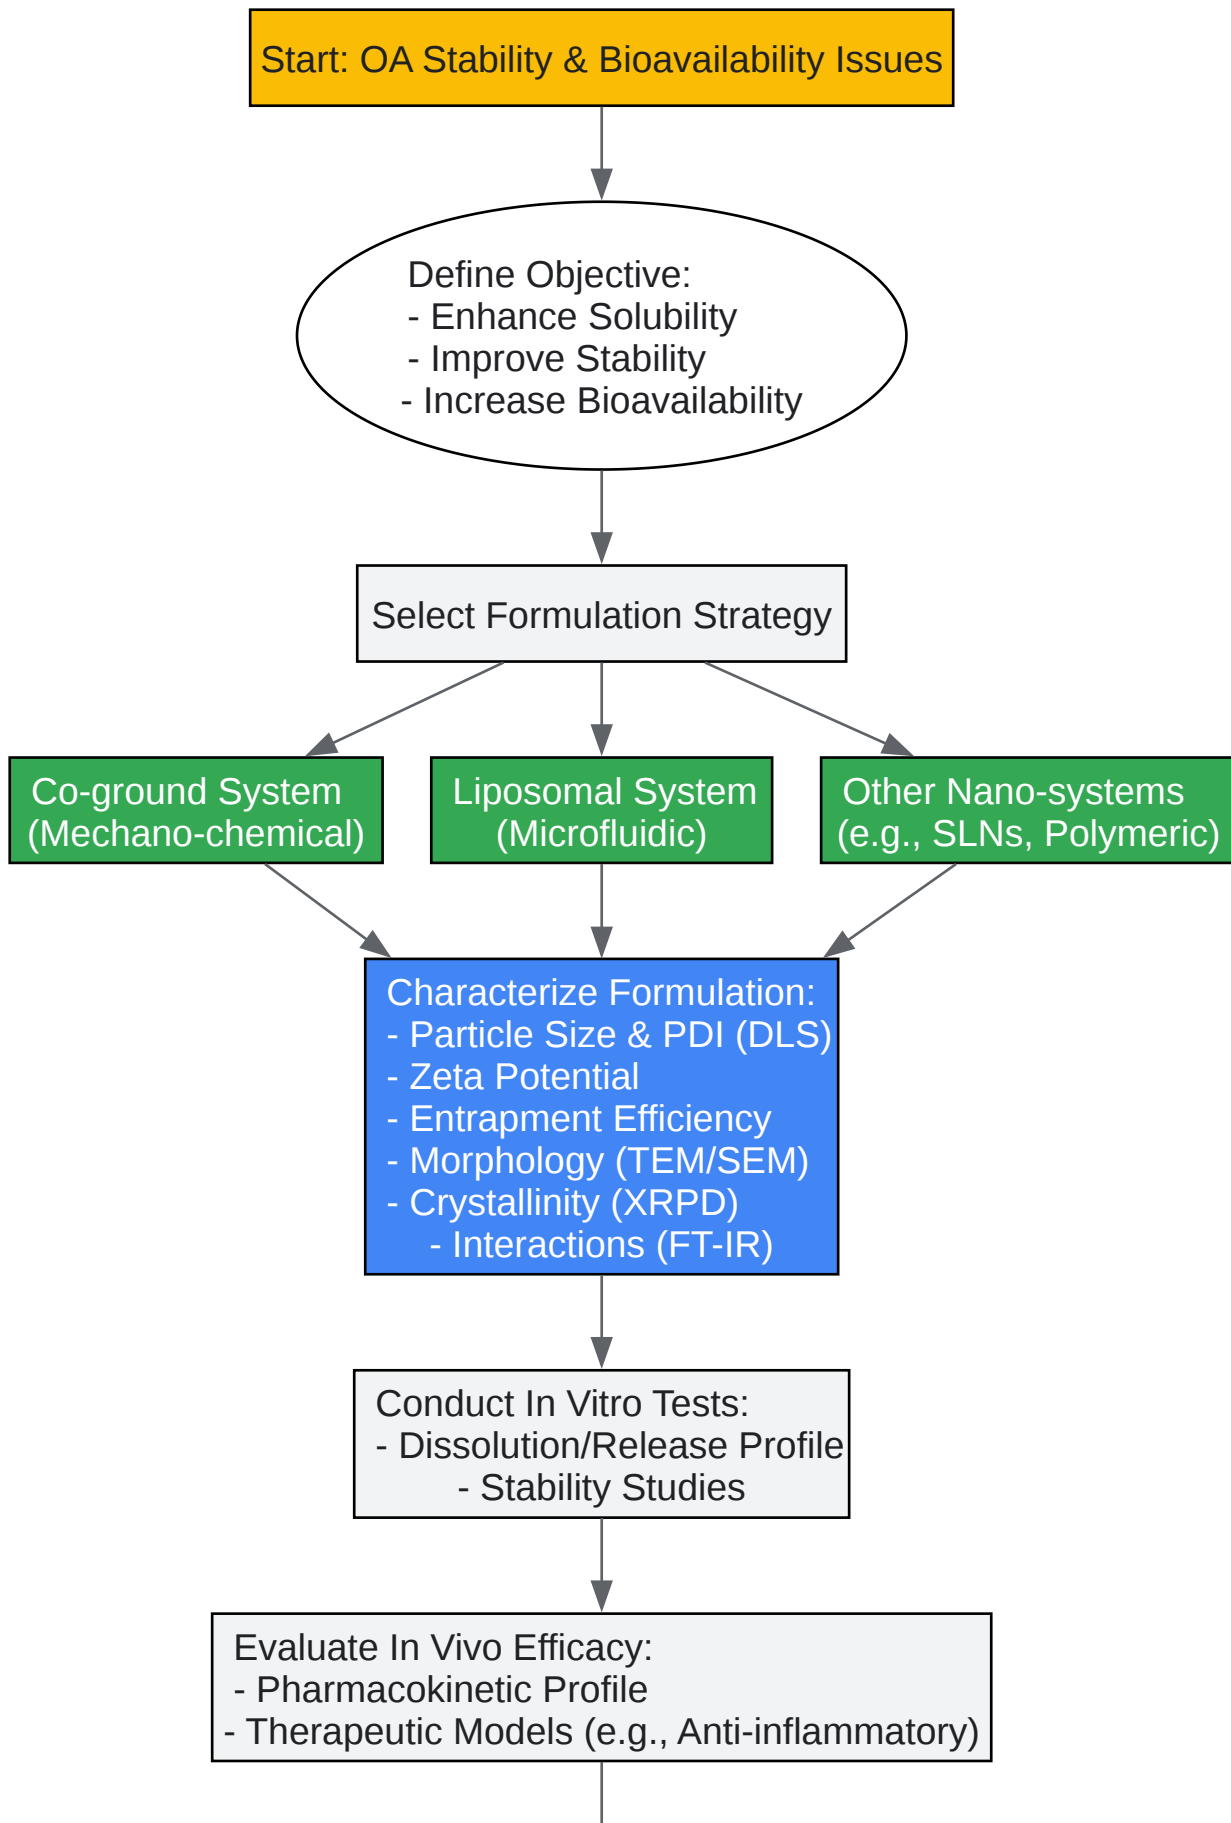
Start: OA Stability & Bioavailability Issues

Define Objective:
- Enhance Solubility
- Improve Stability
- Increase Bioavailability

Select Formulation Strategy

Co-ground System
(Mechano-chemical)

Liposomal System
(Microfluidic)

Other Nano-systems
(e.g., SLNs, Polymeric)

Characterize Formulation:
- Particle Size & PDI (DLS)
- Zeta Potential
- Entrapment Efficiency
- Morphology (TEM/SEM)
- Crystallinity (XRPD)
- Interactions (FT-IR)

Conduct In Vitro Tests:
- Dissolution/Release Profile
- Stability Studies

Evaluate In Vivo Efficacy:
- Pharmacokinetic Profile
- Therapeutic Models (e.g., Anti-inflammatory)